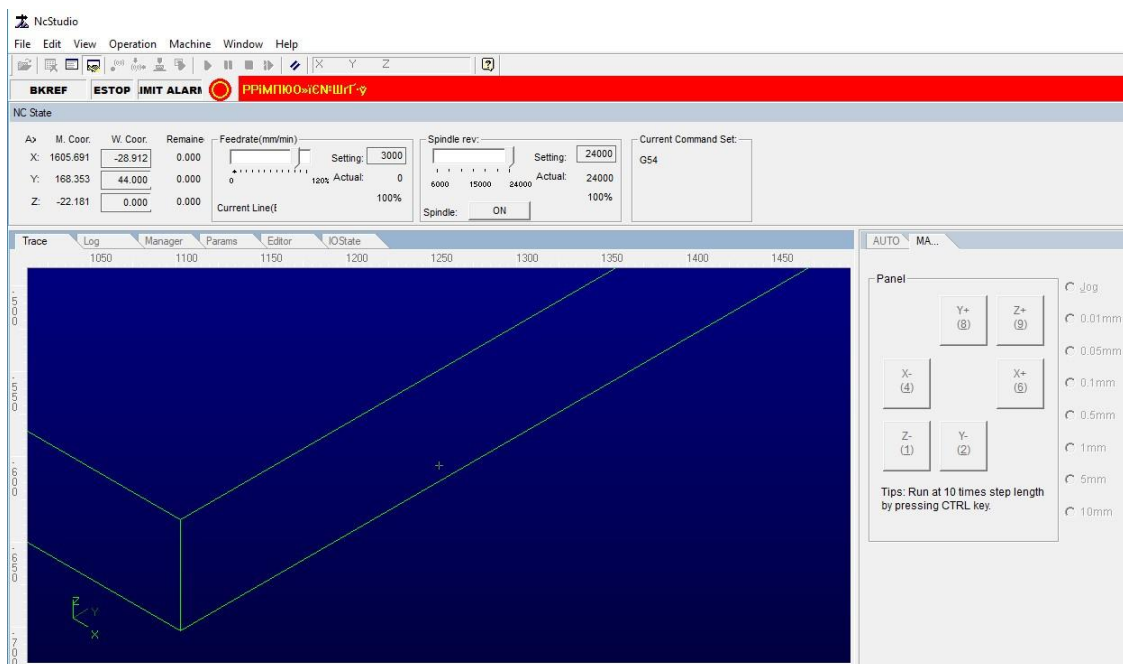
NcStudio

File Edit View Operation Machine Window Help

X Y Z

BKREF ESTOP IMIT ALARI PPIMПЮО»їЄN°ШгГ·ÿ

NC State

A> M. Coor. W. Coor. Remaine
X: 1605.691 -28.912 0.000
Y: 168.353 44.000 0.000
Z: -22.181 0.000 0.000

Feedrate(mm/min)
Setting: 3000
0 120% Actual: 0
100%
Current Line(

Spindle rev:
Setting: 24000
6000 15000 24000 Actual: 24000
100%
Spindle: ON

Current Command Set:
G54

Trace Log Manager Params Editor IOState

1050 1100 1150 1200 1250 1300 1350 1400 1450

500
550
600
650
700

Z Y X

AUTO MA...

Panel

Y+ (8)
Z+ (9)
X- (4)
X+ (6)
Z- (1)
Y- (2)

Tips: Run at 10 times step length by pressing CTRL key.

Jog
0.01mm
0.05mm
0.1mm
0.5mm
1mm
5mm
10mm